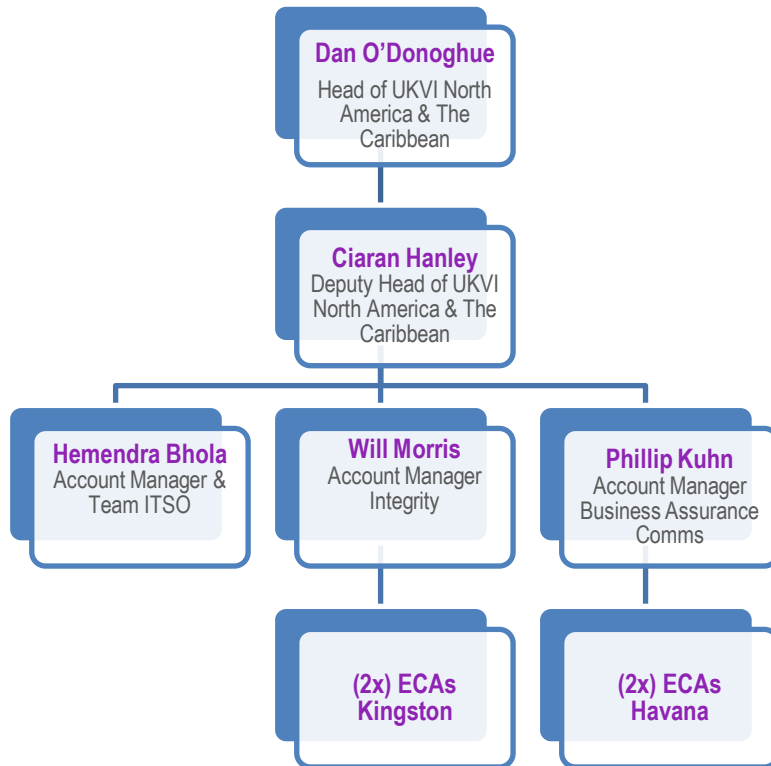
Dan O’Donoghue
Head of UKVI North America & The Caribbean

Ciaran Hanley
Deputy Head of UKVI North America & The Caribbean

Hemendra Bhola
Account Manager & Team ITSO

Will Morris
Account Manager Integrity

Phillip Kuhn
Account Manager Business Assurance Comms

(2x) ECAs Kingston

(2x) ECAs Havana